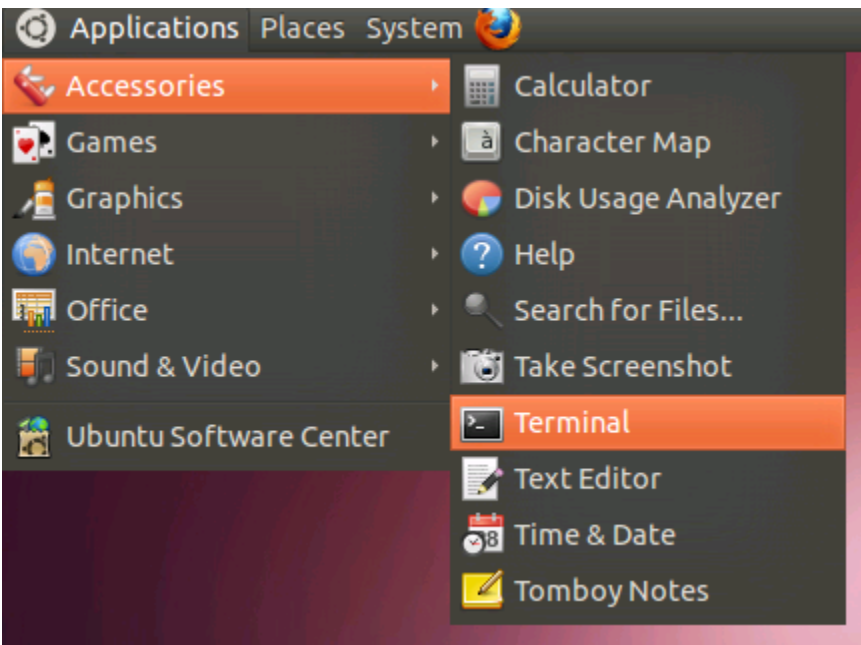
Applications Places System

Accessories
Games
Graphics
Internet
Office
Sound & Video
Ubuntu Software Center

Calculator
Character Map
Disk Usage Analyzer
Help
Search for Files...
Take Screenshot
Terminal
Text Editor
Time & Date
Tomboy Notes